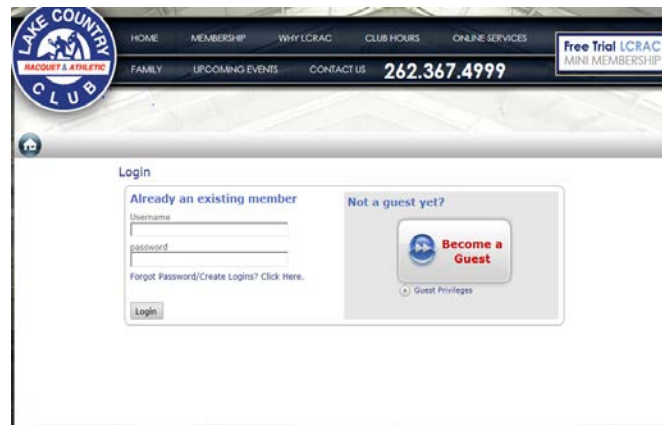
LAKE COUNTRY
RACQUET & ATHLETIC
CLUB

HOME MEMBERSHIP WHY LCRAC CLUB HOURS ONLINE SERVICES

FAMILY UPCOMING EVENTS CONTACT US 262.367.4999

Free Trial LCRAC
MINI MEMBERSHIP

Login

Already an existing member

Username

password

Forgot Password/Create Logins? Click Here.

Login

Not a guest yet?

Become a Guest

Guest Privileges